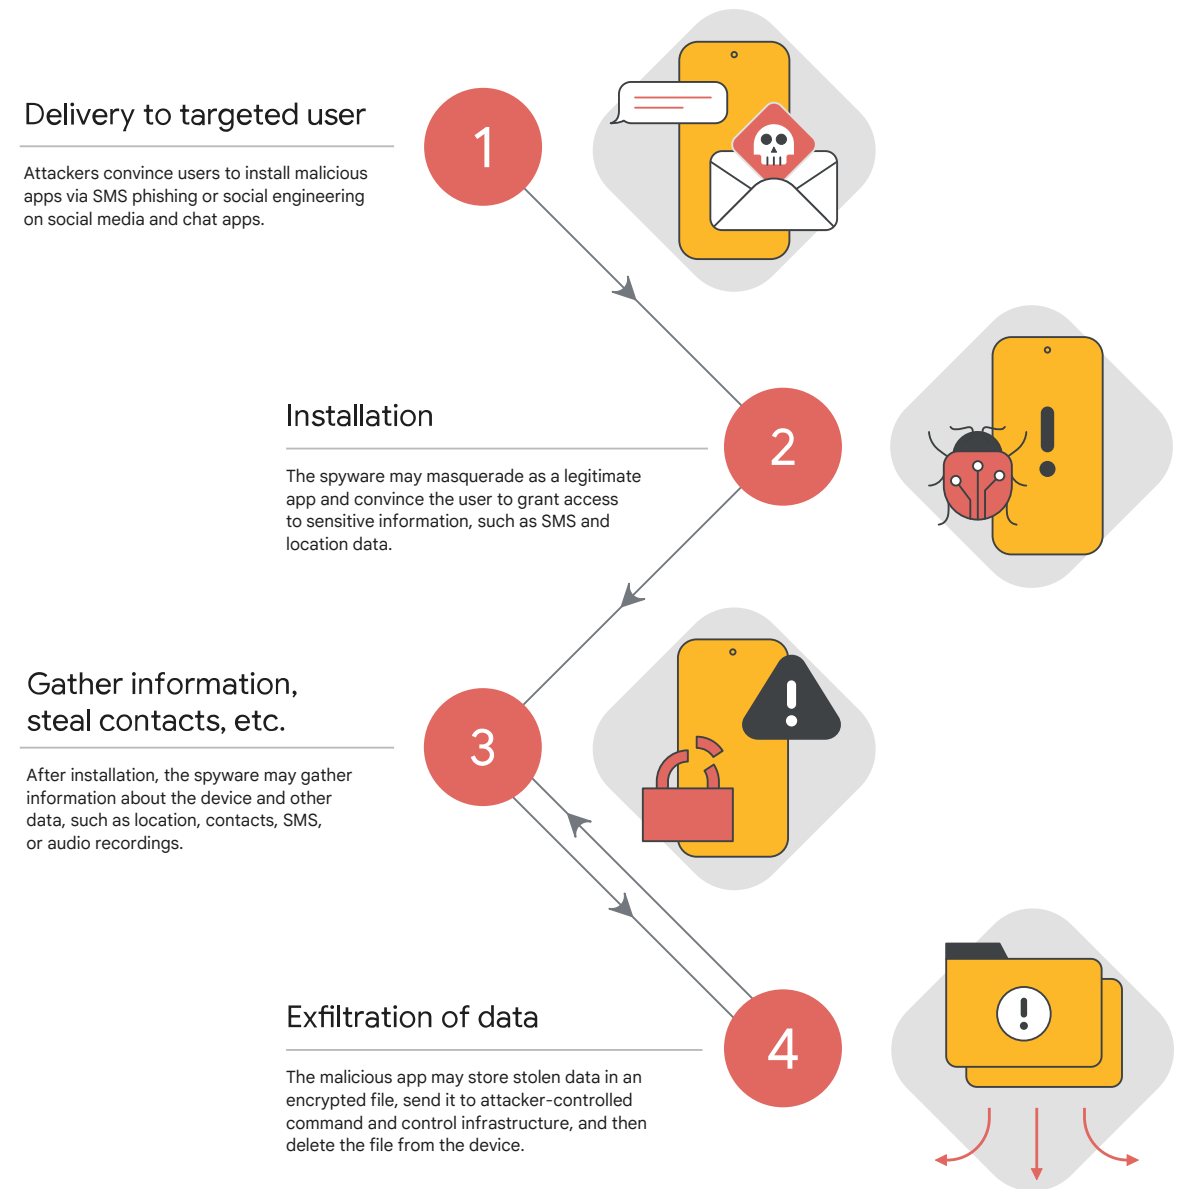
Delivery to targeted user

Attackers convince users to install malicious apps via SMS phishing or social engineering on social media and chat apps.

1

Installation

The spyware may masquerade as a legitimate app and convince the user to grant access to sensitive information, such as SMS and location data.

2

Gather information, steal contacts, etc.

After installation, the spyware may gather information about the device and other data, such as location, contacts, SMS, or audio recordings.

3

Exfiltration of data

The malicious app may store stolen data in an encrypted file, send it to attacker-controlled command and control infrastructure, and then delete the file from the device.

4